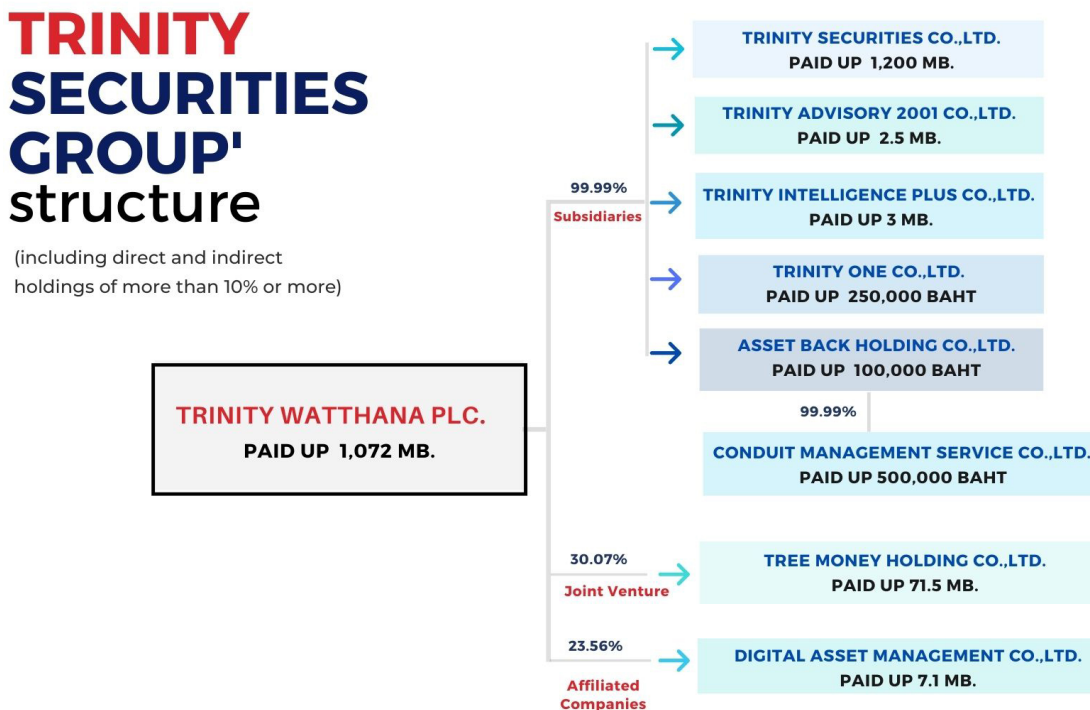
TRINITY SECURITIES GROUP' structure

(including direct and indirect holdings of more than 10% or more)

TRINITY WATTHANA PLC.
PAID UP 1,072 MB.

99.99%
Subsidiaries

TRINITY SECURITIES CO.,LTD.
PAID UP 1,200 MB.

TRINITY ADVISORY 2001 CO.,LTD.
PAID UP 2.5 MB.

TRINITY INTELLIGENCE PLUS CO.,LTD.
PAID UP 3 MB.

TRINITY ONE CO.,LTD.
PAID UP 250,000 BAHT

ASSET BACK HOLDING CO.,LTD.
PAID UP 100,000 BAHT

99.99%

CONDUIT MANAGEMENT SERVICE CO.,LTD.
PAID UP 500,000 BAHT

30.07%
Joint Venture

TREE MONEY HOLDING CO.,LTD.
PAID UP 71.5 MB.

23.56%
Affiliated Companies

DIGITAL ASSET MANAGEMENT CO.,LTD.
PAID UP 7.1 MB.